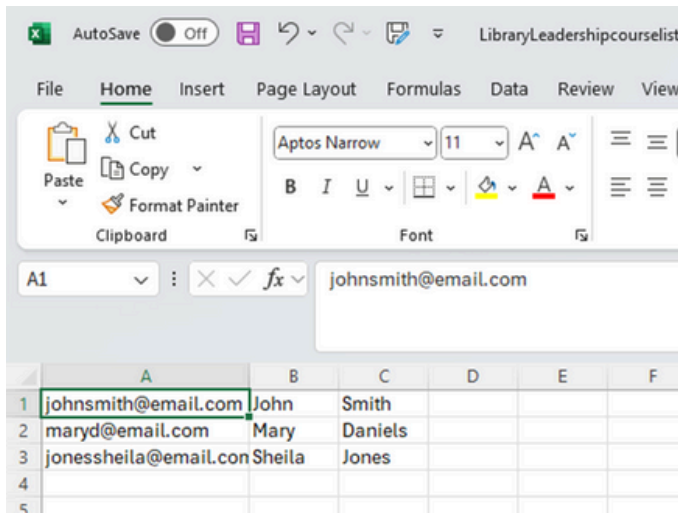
AutoSave Off LibraryLeadershipcourselist

File Home Insert Page Layout Formulas Data Review View

Cut
Copy
Paste
Format Painter
Clipboard

Aptos Narrow 11
B I U
A
Font

A1 $f_x$ johnsmith@email.com

| | A | B | C | D | E | F |
|---|---|---|---|---|---|---|
| 1 | johnsmith@email.com | John | Smith | | | |
| 2 | maryd@email.com | Mary | Daniels | | | |
| 3 | jonessheila@email.con | Sheila | Jones | | | |
| 4 | | | | | | |
| 5 | | | | | | |